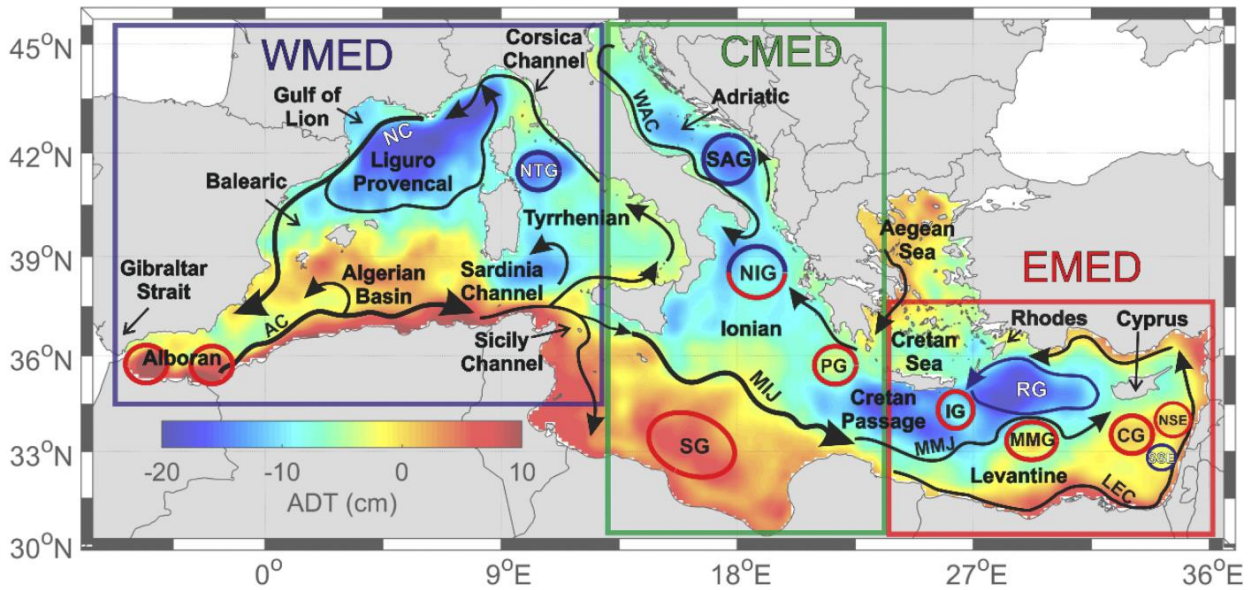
45°N
42°N
39°N
36°N
33°N
30°N
0°
9°E
18°E
27°E
36°E

WMED
CMED
EMED

Corsica Channel
Gulf of Lion
NC
Liguro Provencal
NTG
Balearic
Tyrrhenian
Gibraltar Strait
Algerian Basin
Sardinia Channel
AC
Alboran
Sicily Channel
WAC
Adriatic
SAG
NIG
Ionian
Aegean Sea
PG
MIJ
SG
Cretan Sea
Rhodes
Cyprus
RG
IG
Cretan Passage
MMJ
MMG
CG
NSE
SSE
Levantine
LEC

-20
-10
0
10
ADT (cm)